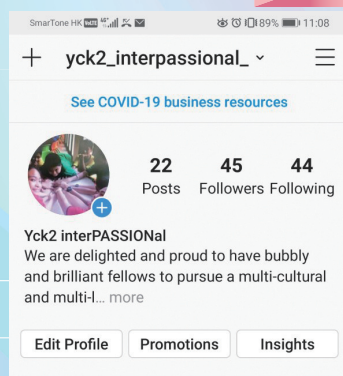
SmarTone HK 89% 11:08

+ yck2_interpassional_ ˅ ☰

See COVID-19 business resources

22
Posts

45
Followers

44
Following

Yck2 interPASSIONal
We are delighted and proud to have bubbly and brilliant fellows to pursue a multi-cultural and multi-l... more

Edit Profile
Promotions
Insights